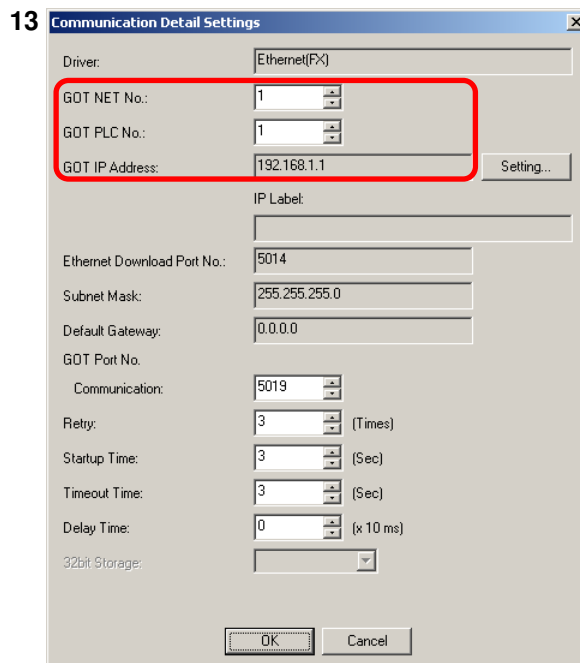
13 Communication Detail Settings

×

Driver: Ethernet(FX)

GOT NET No.: 1

GOT PLC No.: 1

GOT IP Address: 192.168.1.1 Setting...

IP Label:

Ethernet Download Port No.: 5014

Subnet Mask: 255.255.255.0

Default Gateway: 0.0.0.0

GOT Port No.

Communication: 5019

Retry: 3 (Times)

Startup Time: 3 (Sec)

Timeout Time: 3 (Sec)

Delay Time: 0 (x 10 ms)

32bit Storage:

OK Cancel